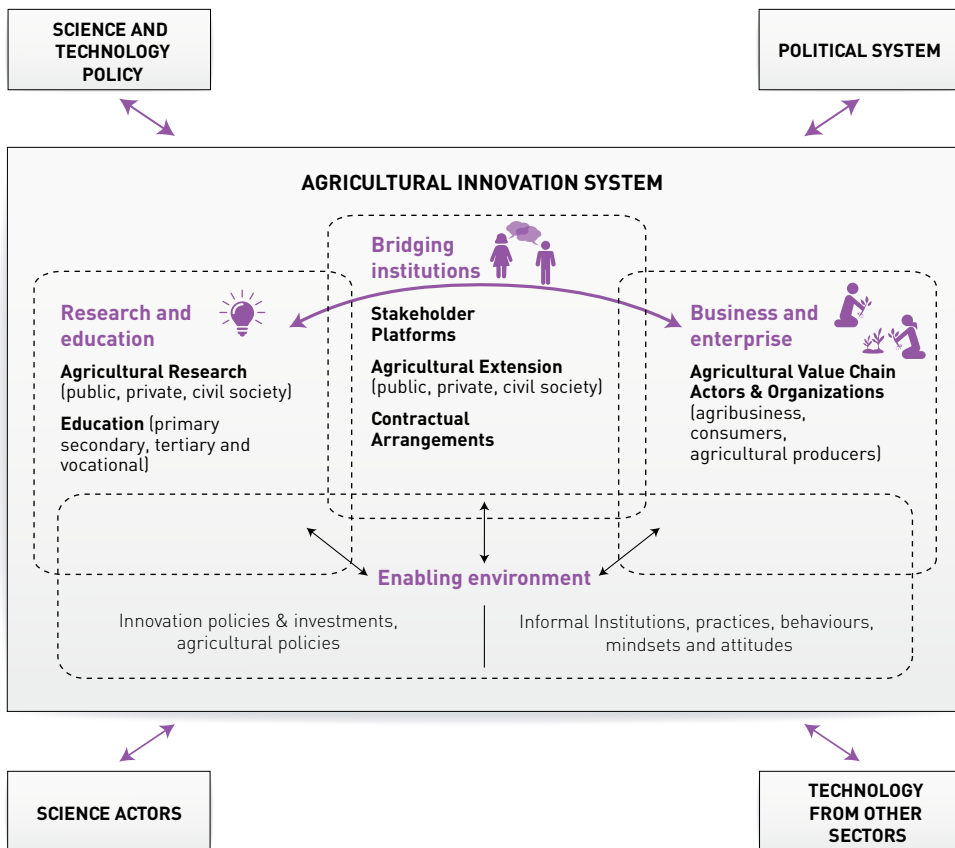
SCIENCE AND TECHNOLOGY POLICY

POLITICAL SYSTEM

AGRICULTURAL INNOVATION SYSTEM

Bridging institutions

Stakeholder Platforms

Agricultural Extension (public, private, civil society)

Contractual Arrangements

Research and education

Agricultural Research (public, private, civil society)

Education (primary secondary, tertiary and vocational)

Business and enterprise

Agricultural Value Chain Actors & Organizations (agribusiness, consumers, agricultural producers)

Enabling environment

Innovation policies & investments, agricultural policies

Informal Institutions, practices, behaviours, mindsets and attitudes

SCIENCE ACTORS

TECHNOLOGY FROM OTHER SECTORS